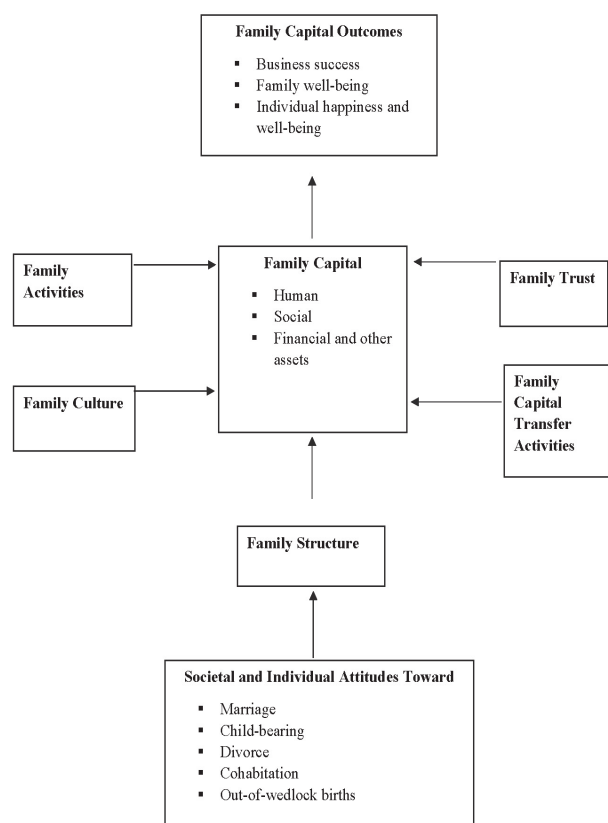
Family Capital Outcomes

- Business success
- Family well-being
- Individual happiness and well-being

Family Activities

Family Capital

- Human
- Social
- Financial and other assets

Family Trust

Family Culture

Family Capital Transfer Activities

Family Structure

Societal and Individual Attitudes Toward

- Marriage
- Child-bearing
- Divorce
- Cohabitation
- Out-of-wedlock births